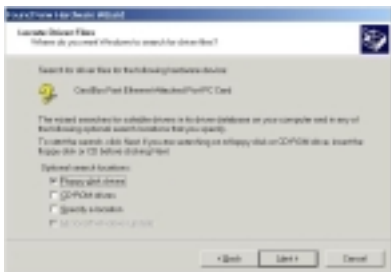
Found New Hardware Wizard

Locate Driver Files
Where do you want Windows to search for driver files?

Search for driver files for the following hardware device:

CardBus Fast Ethernet/Wireless/PC Card

The wizard searches for suitable drivers in its driver database on your computer and in any of the following optional search locations that you specify.

To start the search, click Next. If you are searching on a floppy disk or CD-ROM drive, insert the floppy disk or CD before clicking Next.

Optional search locations:
Floppy disk drives
CD-ROM drives
Specify a location
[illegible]

< Back Next > Cancel